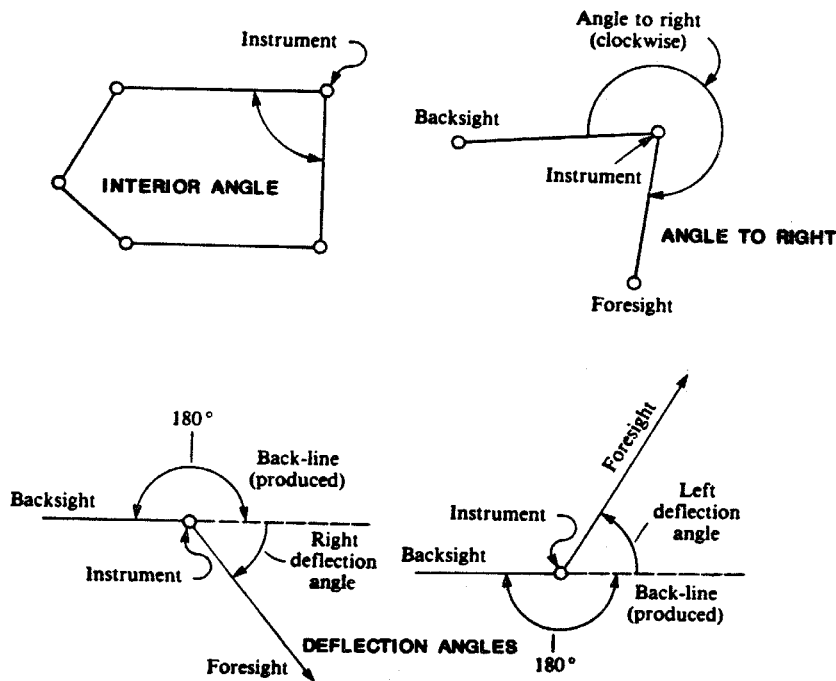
Instrument

INTERIOR ANGLE

Angle to right (clockwise)

Backsight

Instrument

ANGLE TO RIGHT

Foresight

180°

Back-line (produced)

Backsight

Right deflection angle

Instrument

Foresight

Foresight

Instrument

Left deflection angle

Backsight

Back-line (produced)

180°

DEFLECTION ANGLES